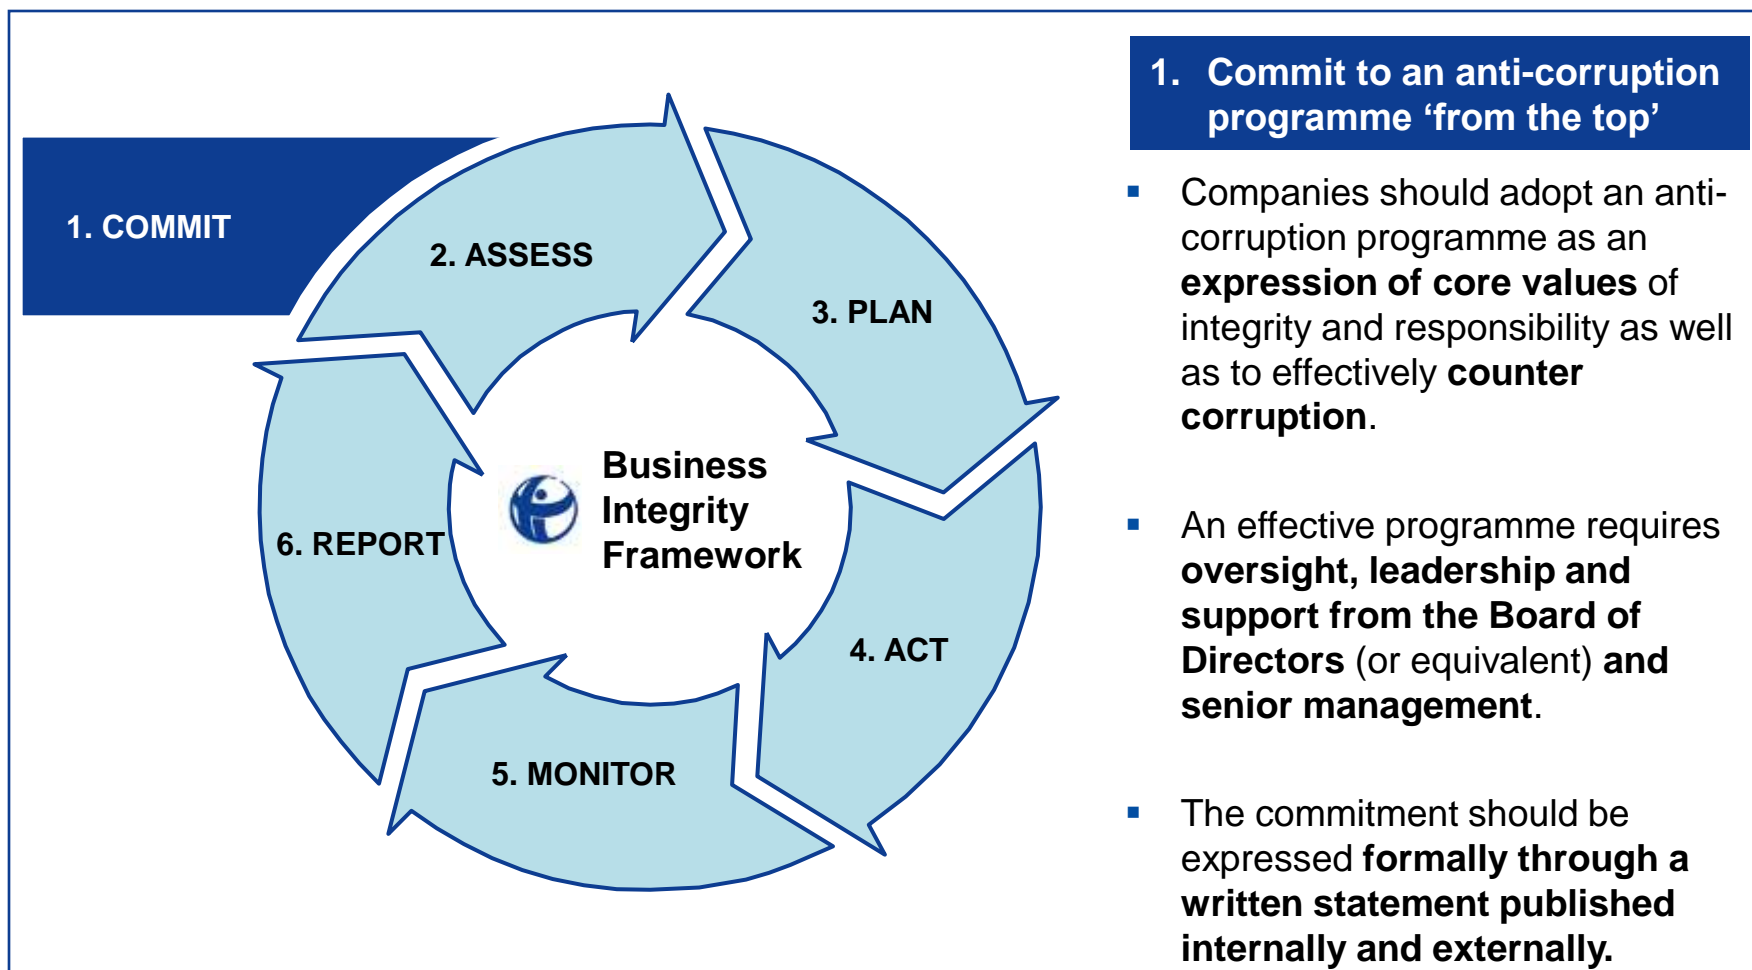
1. COMMIT

2. ASSESS

3. PLAN

4. ACT

5. MONITOR

6. REPORT

Business Integrity Framework

1. Commit to an anti-corruption programme ‘from the top’

- Companies should adopt an anti-corruption programme as an **expression of core values** of integrity and responsibility as well as to effectively **counter corruption**.

- An effective programme requires **oversight, leadership and support from the Board of Directors** (or equivalent) **and senior management**.

- The commitment should be expressed **formally through a written statement published internally and externally.**